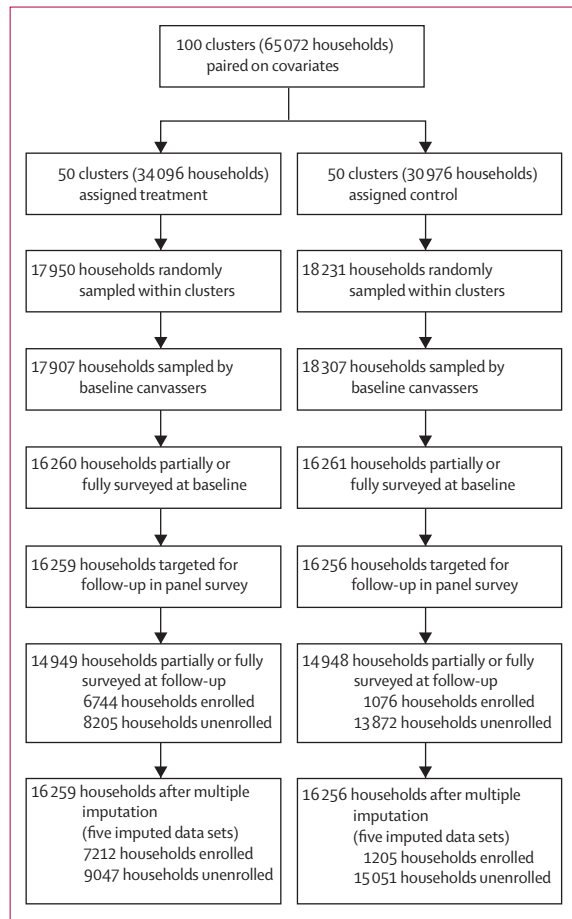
100 clusters (65 072 households) paired on covariates

50 clusters (34 096 households) assigned treatment

17 950 households randomly sampled within clusters

17 907 households sampled by baseline canvassers

16 260 households partially or fully surveyed at baseline

16 259 households targeted for follow-up in panel survey

14 949 households partially or fully surveyed at follow-up
6744 households enrolled
8205 households unenrolled

16 259 households after multiple imputation (five imputed data sets)
7212 households enrolled
9047 households unenrolled

50 clusters (30 976 households) assigned control

18 231 households randomly sampled within clusters

18 307 households sampled by baseline canvassers

16 261 households partially or fully surveyed at baseline

16 256 households targeted for follow-up in panel survey

14 948 households partially or fully surveyed at follow-up
1076 households enrolled
13 872 households unenrolled

16 256 households after multiple imputation (five imputed data sets)
1205 households enrolled
15 051 households unenrolled